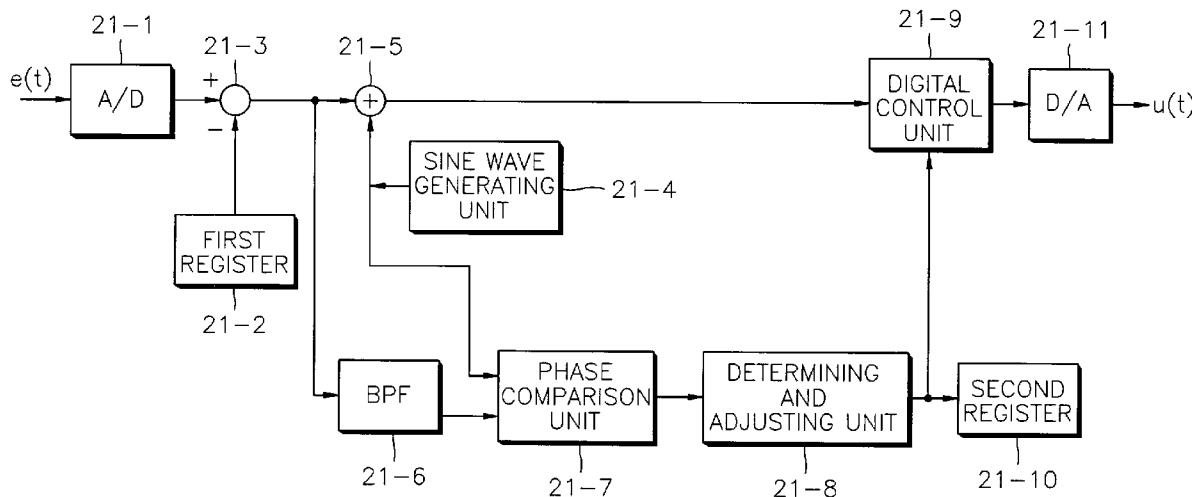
21-1
e(t)
A/D
21-3
+
−
21-5
+
21-9
DIGITAL CONTROL UNIT
21-11
D/A
u(t)
SINE WAVE GENERATING UNIT
21-4
FIRST REGISTER
21-2
BPF
21-6
PHASE COMPARISON UNIT
21-7
DETERMINING AND ADJUSTING UNIT
21-8
SECOND REGISTER
21-10